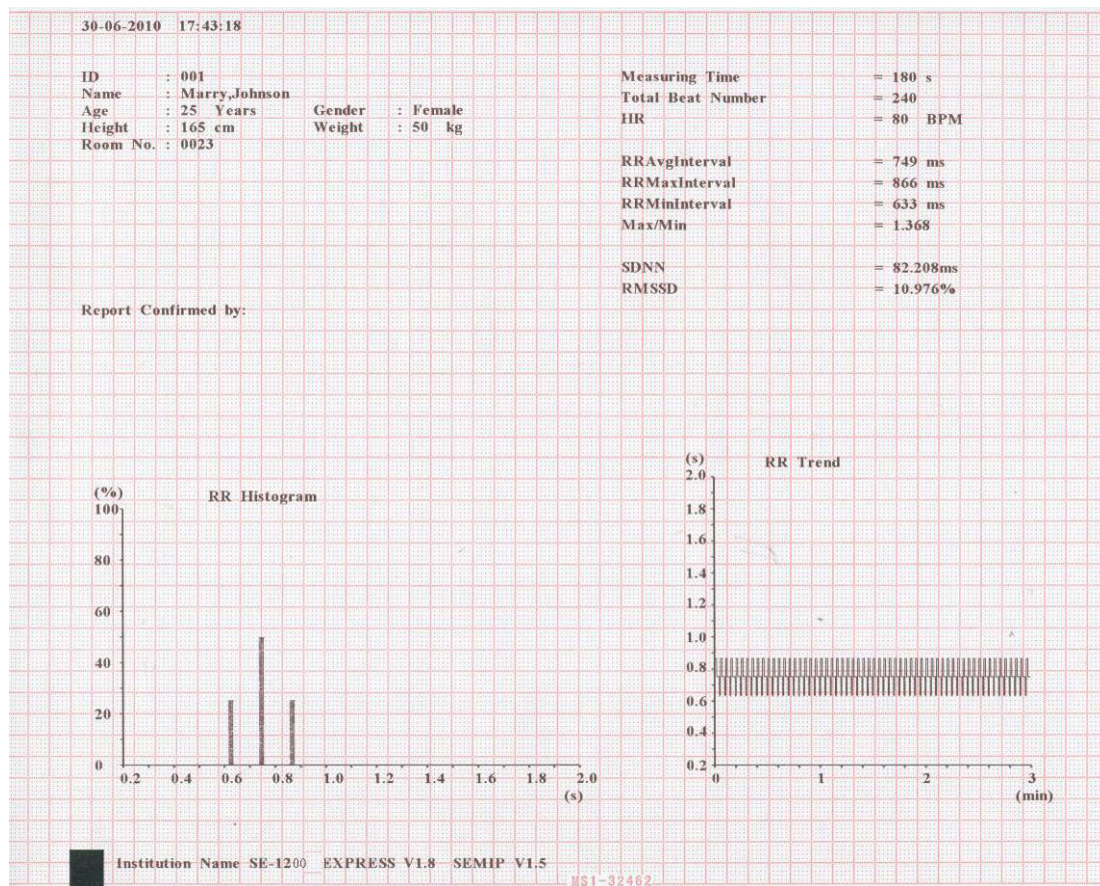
30-06-2010 17:43:18

ID : 001
Name : Marry,Johnson
Age : 25 Years
Gender : Female
Height : 165 cm
Weight : 50 kg
Room No. : 0023

Measuring Time = 180 s
Total Beat Number = 240
HR = 80 BPM

RRAvgInterval = 749 ms
RRMaxInterval = 866 ms
RRMinInterval = 633 ms
Max/Min = 1.368

SDNN = 82.208ms
RMSSD = 10.976%

Report Confirmed by:

(%)
RR Histogram
100
80
60
40
20
0
0.2 0.4 0.6 0.8 1.0 1.2 1.4 1.6 1.8 2.0
(s)

(s)
RR Trend
2.0
1.8
1.6
1.4
1.2
1.0
0.8
0.6
0.4
0.2
0 1 2 3
(min)

Institution Name SE-1200 EXPRESS V1.8 SEMIP V1.5
MS1-32462